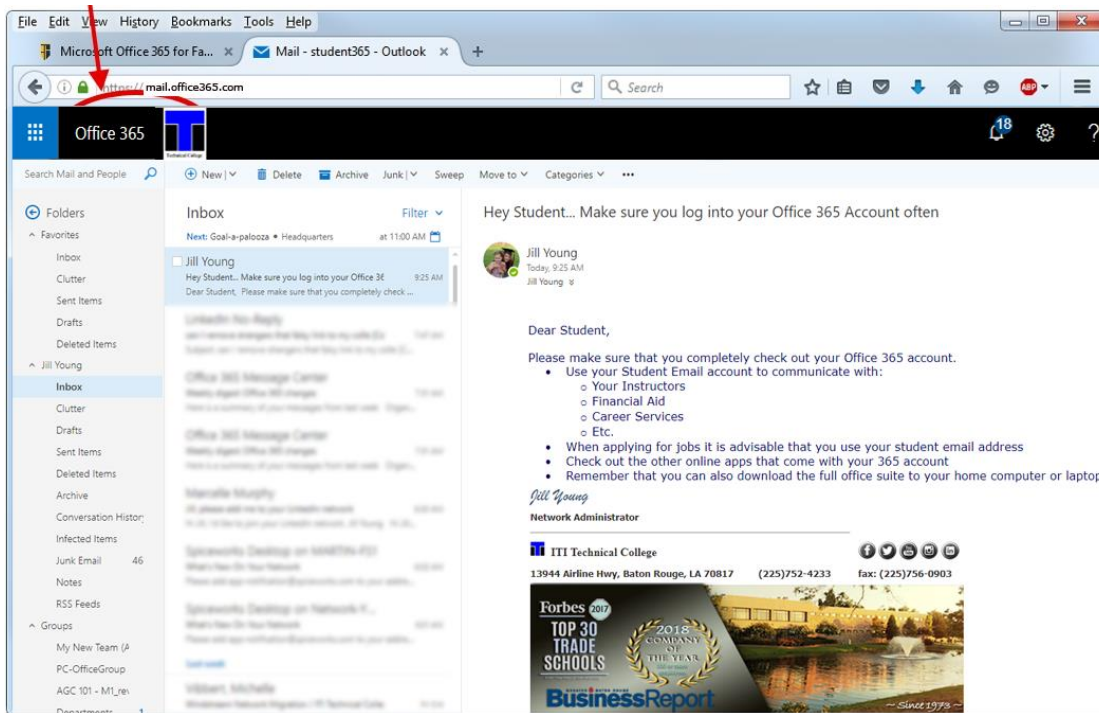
File Edit View History Bookmarks Tools Help

Microsoft Office 365 for Fa... × Mail - student365 - Outlook × +

https://mail.office365.com

Search

Office 365

18

Search Mail and People

New | Delete Archive Junk | Sweep Move to Categories •••

Folders
Favorites
Inbox
Clutter
Sent Items
Drafts
Deleted Items
Jill Young
Inbox
Clutter
Drafts
Sent Items
Deleted Items
Archive
Conversation History
Infected Items
Junk Email 46
Notes
RSS Feeds
Groups
My New Team (A
PC-OfficeGroup
AGC 101 - M1_rev
Departments 1

Inbox Filter
Next: Goal-a-palooza • Headquarters at 11:00 AM

Jill Young
Hey Student... Make sure you log into your Office 36 9:25 AM
Dear Student, Please make sure that you completely check ...

LinkedIn No-Reply
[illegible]

Office 365 Message Center
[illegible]

Office 365 Message Center
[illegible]

Marcella Murphy
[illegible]

Spiceworks Desktop on MARTIN-P21
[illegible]

Spiceworks Desktop on Network Y...
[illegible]

Last week

Vibbert, Michelle
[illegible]

Hey Student... Make sure you log into your Office 365 Account often

Jill Young
Today, 9:25 AM
Jill Young

Dear Student,

Please make sure that you completely check out your Office 365 account.
• Use your Student Email account to communicate with:
  ○ Your Instructors
  ○ Financial Aid
  ○ Career Services
  ○ Etc.
• When applying for jobs it is advisable that you use your student email address
• Check out the other online apps that come with your 365 account
• Remember that you can also download the full office suite to your home computer or laptop

Jill Young
Network Administrator

ITI Technical College
13944 Airline Hwy, Baton Rouge, LA 70817 (225)752-4233 fax: (225)756-0903

Forbes 2017
TOP 30 TRADE SCHOOLS
2018 COMPANY OF THE YEAR
BusinessReport
~ Since 1973 ~